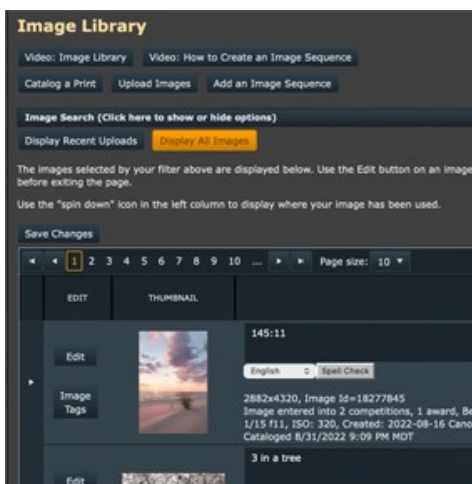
Image Library

Video: Image Library
Video: How to Create an Image Sequence
Catalog a Print
Upload Images
Add an Image Sequence

Image Search (Click here to show or hide options)
Display Recent Uploads
Display All Images

The images selected by your filter above are displayed below. Use the Edit button on an image before exiting the page.

Use the "spin down" icon in the left column to display where your image has been used.

Save Changes

1 2 3 4 5 6 7 8 9 10 ... Page size: 10

| | EDIT | THUMBNAIL | |
|---|---|---|---|
| | Edit Image Tags | | 145:11 English Spell Check 2882x4320, Image Id=18277845 Image entered into 2 competitions, 1 award, Be 1/15 f11, ISO: 320, Created: 2022-08-16 Cano Cataloged 8/31/2022 9:09 PM MDT |
| | Edit | | 3 in a tree |